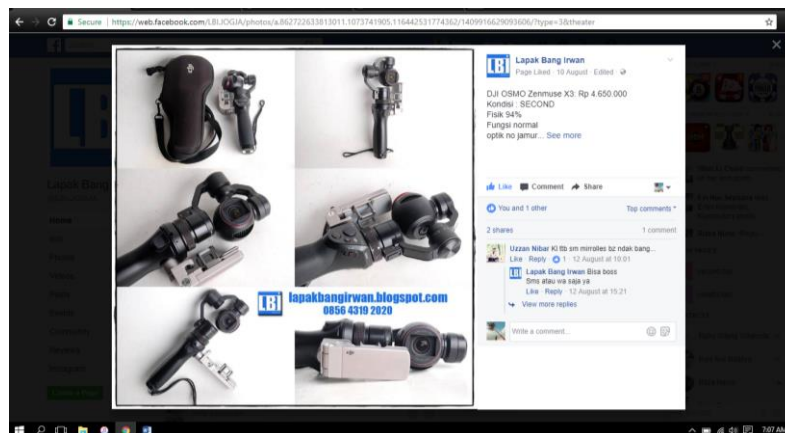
Secure | https://web.facebook.com/LBI.JOGJA/photos/a.862722633813011.1073741905.116442531774362/1409916629093606/?type=3&theater

LBI

lapakbangirwan.blogspot.com
0856 4319 2020

Lapak Bang Irwan
Page Liked · 10 August · Edited

DJI OSMO Zenmuse X3: Rp 4.650.000
Kondisi : SECOND
Fisik 94%
Fungsi normal
optik no jamur... See more

Like Comment Share

You and 1 other Top comments

2 shares 1 comment

Uzzan Nibar Kl tlb sm mirrolles bz ndak bang...
Like · Reply · 1 · 12 August at 10:01

Lapak Bang Irwan Bisa boss
Sms atau wa saja ya
Like · Reply · 12 August at 15:21

View more replies

Write a comment...

7:07 AM